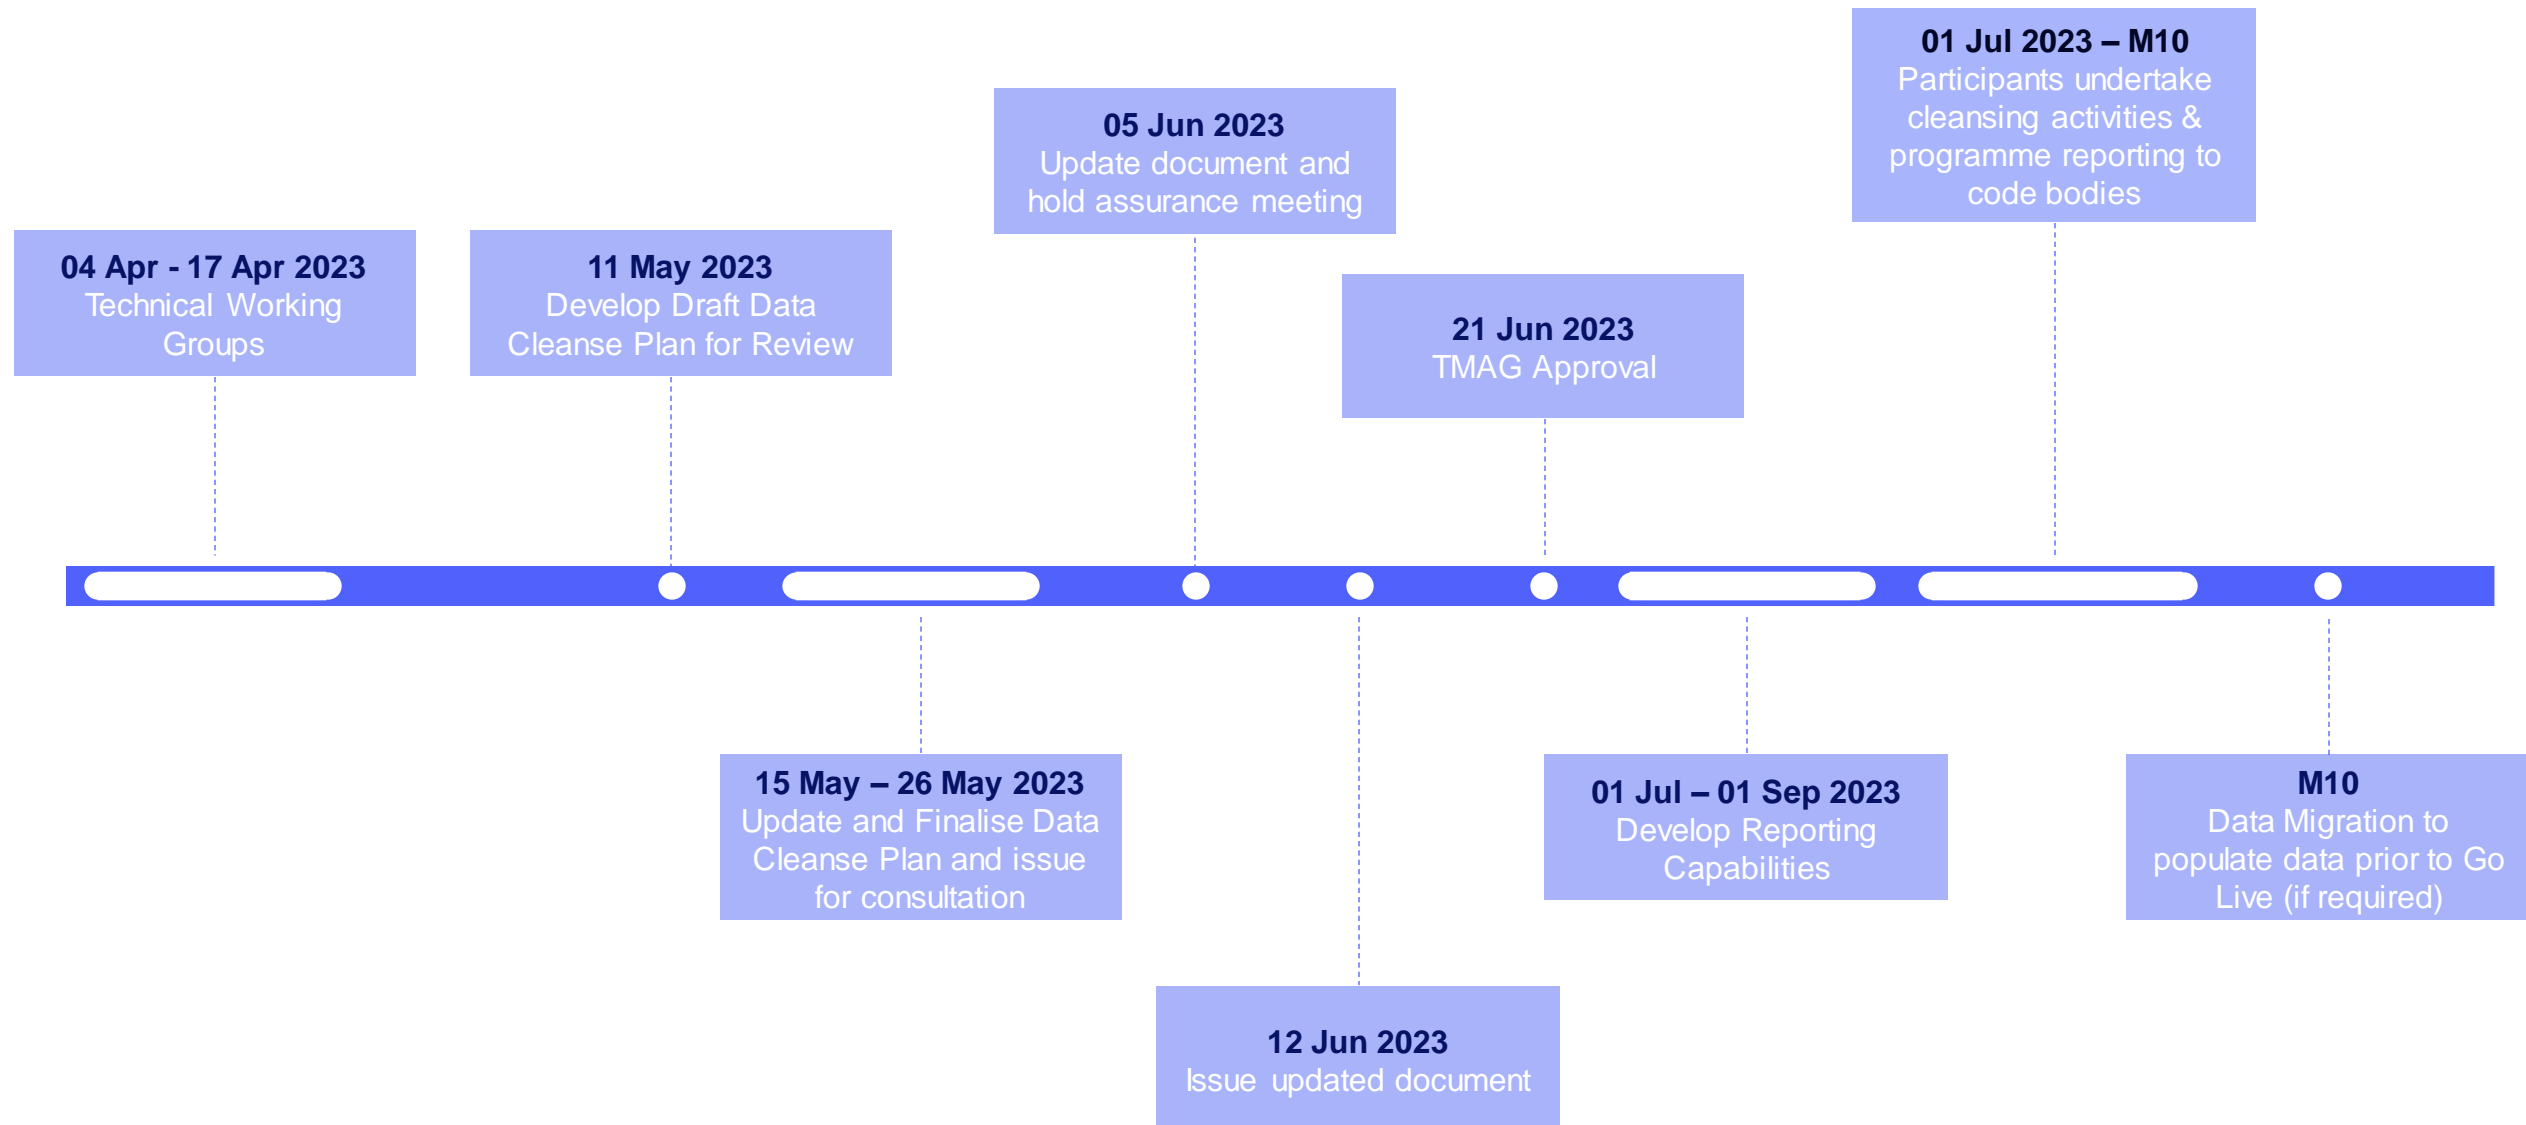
01 Jul 2023 – M10
Participants undertake cleansing activities & programme reporting to code bodies

05 Jun 2023
Update document and hold assurance meeting

04 Apr - 17 Apr 2023
Technical Working Groups

11 May 2023
Develop Draft Data Cleanse Plan for Review

21 Jun 2023
TMAG Approval

15 May – 26 May 2023
Update and Finalise Data Cleanse Plan and issue for consultation

01 Jul – 01 Sep 2023
Develop Reporting Capabilities

M10
Data Migration to populate data prior to Go Live (if required)

12 Jun 2023
Issue updated document